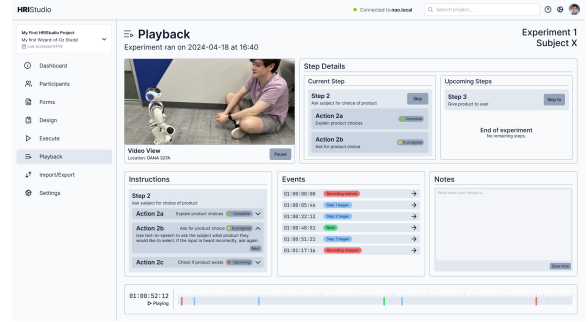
HRIStudio

Connected to nao.local

Search project...

My First HRIStudio Project
My first Wizard-of-Oz Study!
Last accessed 04/18

Dashboard

Participants

Forms

Design

Execute

Playback

Import/Export

Settings

Playback

Experiment ran on 2024-04-18 at 16:40

Experiment 1
Subject X

Video View
Location: DANA 321A

Pause

Step Details

Current Step

Step 2
Ask subject for choice of product

Skip

Action 2a
Explain product choices

Complete

Action 2b
Ask for product choice

In progress

Upcoming Steps

Step 3
Give product to user

Skip to

End of experiment
No remaining steps.

Instructions

Step 2
Ask subject for choice of product

Action 2a
Explain product choices

Complete

Action 2b
Ask for product choice

In progress

Use text-to-speech to ask the subject what product they would like to select. If the input is heard incorrectly, ask again.

Next

Action 2c
Check if product exists

Upcoming

Events

01:00:00:00 Recording started

01:00:05:46 Step 1 began

01:00:22:12 Step 2 began

01:00:48:51 Note

01:00:51:21 Step 1 began

01:01:17:14 Recording stopped

Notes

Write down your thoughts...

Save note

01:00:52:12
Playing